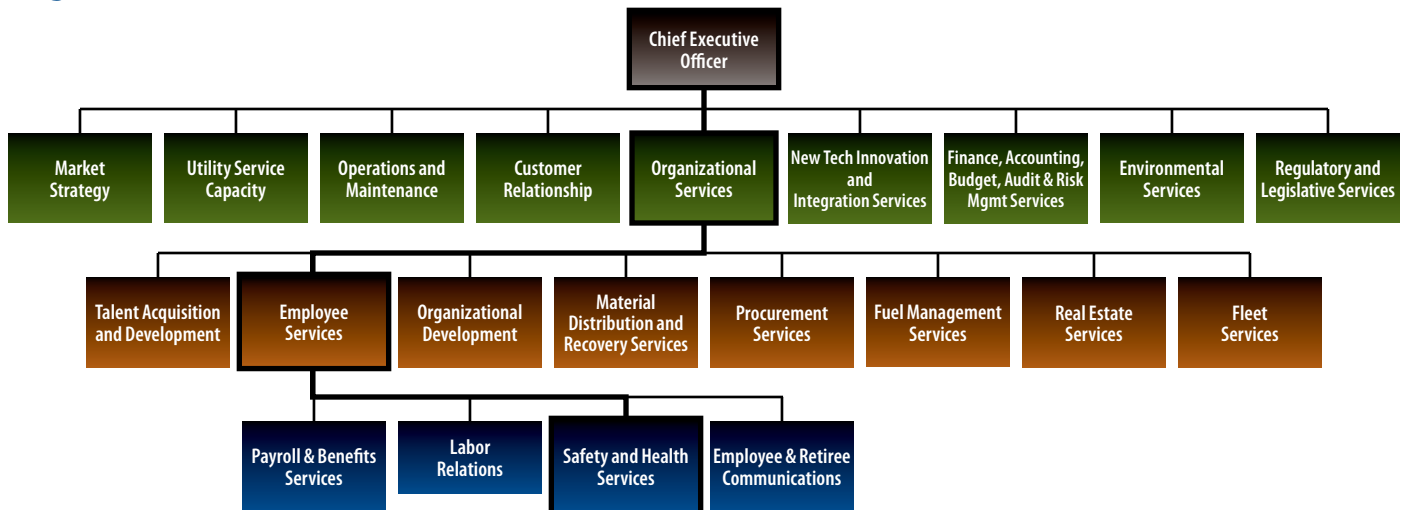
Chief Executive Officer

Market Strategy

Utility Service Capacity

Operations and Maintenance

Customer Relationship

Organizational Services

New Tech Innovation and Integration Services

Finance, Accounting, Budget, Audit & Risk Mgmt Services

Environmental Services

Regulatory and Legislative Services

Talent Acquisition and Development

Employee Services

Organizational Development

Material Distribution and Recovery Services

Procurement Services

Fuel Management Services

Real Estate Services

Fleet Services

Payroll & Benefits Services

Labor Relations

Safety and Health Services

Employee & Retiree Communications